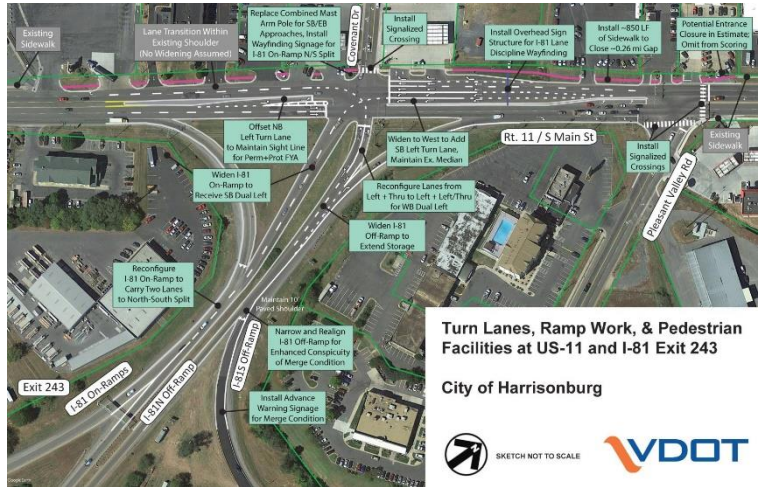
Existing Sidewalk

Lane Transition Within Existing Shoulder (No Widening Assumed)

Replace Combined Mast Arm Pole for SB/EB Approaches, Install Wayfinding Signage for I-81 On-Ramp N/S Split

Covenant Dr

Install Signalized Crossing

Install Overhead Sign Structure for I-81 Lane Discipline Wayfinding

Install ~850 LF of Sidewalk to Close ~0.26 mi Gap

Potential Entrance Closure in Estimate; Omit from Scoring

Offset NB Left Turn Lane to Maintain Sight Line for Perm+Prot FYA

Widen to West to Add SB Left Turn Lane, Maintain Ex. Median

Rt. 11 / S Main St

Existing Sidewalk

Widen I-81 On-Ramp to Receive SB Dual Left

Reconfigure Lanes from Left + Thru to Left + Left/Thru for WB Dual Left

Install Signalized Crossings

Pleasant Valley Rd

Widen I-81 Off-Ramp to Extend Storage

Reconfigure I-81 On-Ramp to Carry Two Lanes to North-South Split

Maintain 10' Paved Shoulder

Narrow and Realign I-81 Off-Ramp for Enhanced Conspicuity of Merge Condition

I-81S Off-Ramp

Exit 243

I-81 On-Ramps

I-81N Off-Ramp

Install Advance Warning Signage for Merge Condition

Turn Lanes, Ramp Work, & Pedestrian Facilities at US-11 and I-81 Exit 243

City of Harrisonburg

SKETCH NOT TO SCALE

VDOT

Google Earth